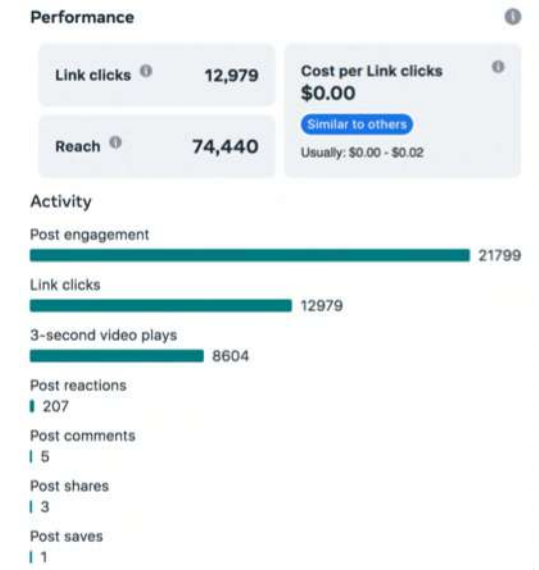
Performance

Link clicks 12,979

Reach 74,440

Cost per Link clicks
$0.00
Similar to others
Usually: $0.00 - $0.02

Activity

Post engagement
21799

Link clicks
12979

3-second video plays
8604

Post reactions
207

Post comments
5

Post shares
3

Post saves
1